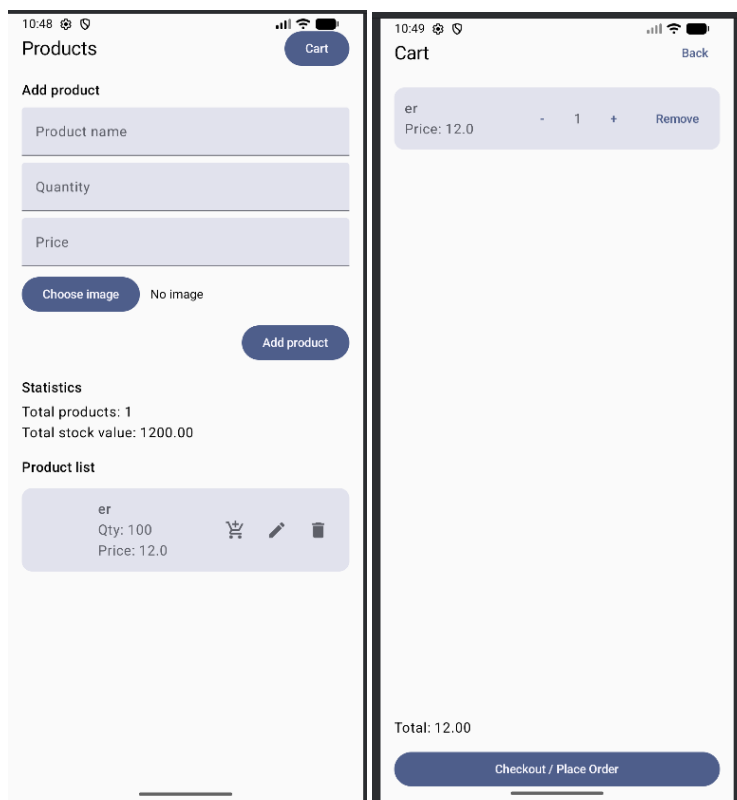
10:48

Products

Cart

Add product

Product name

Quantity

Price

Choose image

No image

Add product

Statistics

Total products: 1

Total stock value: 1200.00

Product list

er

Qty: 100

Price: 12.0

10:49

Cart

Back

er

Price: 12.0

-

1

+

Remove

Total: 12.00

Checkout / Place Order